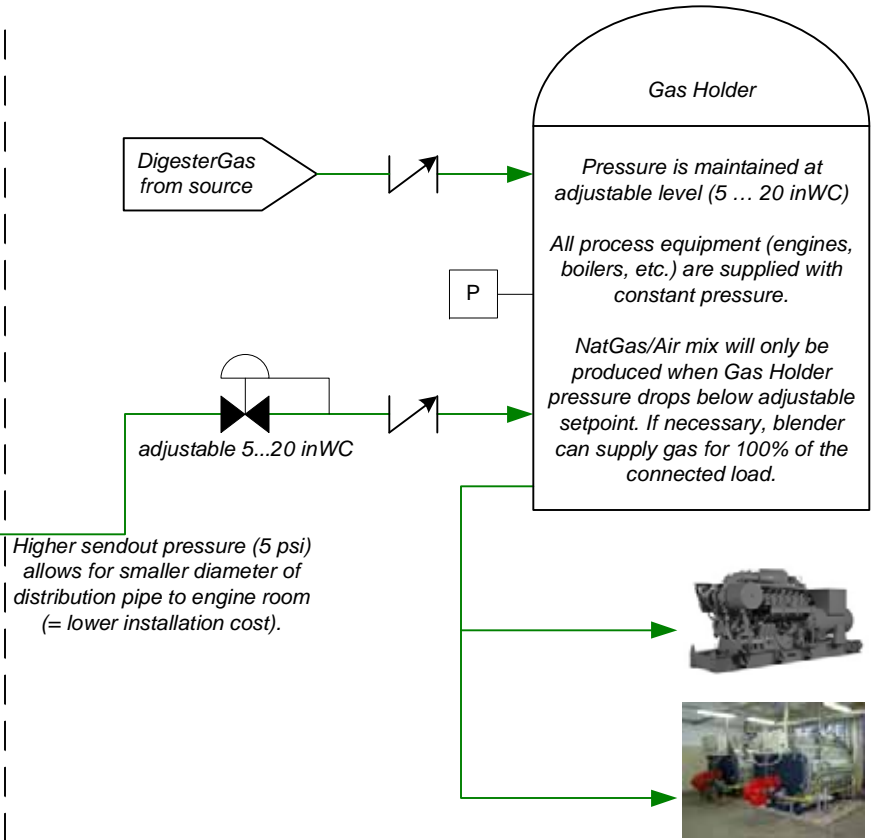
Gas Holder

DigesterGas from source

Pressure is maintained at adjustable level (5 … 20 inWC)

All process equipment (engines, boilers, etc.) are supplied with constant pressure.

P

NatGas/Air mix will only be produced when Gas Holder pressure drops below adjustable setpoint. If necessary, blender can supply gas for 100% of the connected load.

adjustable 5...20 inWC

Higher sendout pressure (5 psi) allows for smaller diameter of distribution pipe to engine room (= lower installation cost).